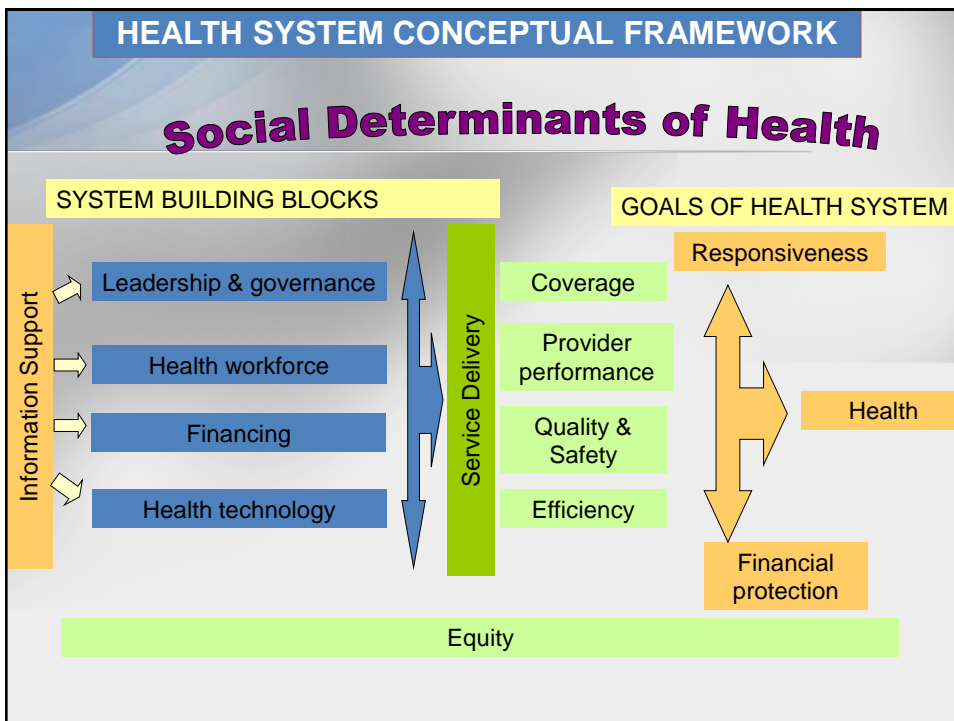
HEALTH SYSTEM CONCEPTUAL FRAMEWORK

Social Determinants of Health

SYSTEM BUILDING BLOCKS

GOALS OF HEALTH SYSTEM

Information Support

Leadership & governance

Health workforce

Financing

Health technology

Service Delivery

Coverage

Provider performance

Quality & Safety

Efficiency

Responsiveness

Health

Financial protection

Equity